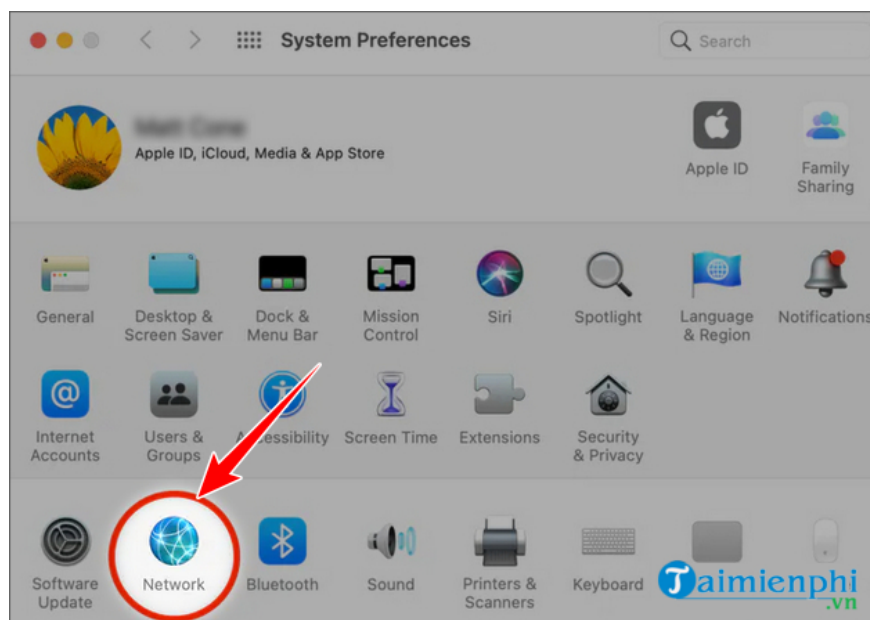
System Preferences

Search

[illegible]
Apple ID, iCloud, Media & App Store

Apple ID

Family Sharing

General

Desktop & Screen Saver

Dock & Menu Bar

Mission Control

Siri

Spotlight

Language & Region

Notifications

Internet Accounts

Users & Groups

Accessibility

Screen Time

Extensions

Security & Privacy

Software Update

Network

Bluetooth

Sound

Printers & Scanners

Keyboard

Taimienphi .vn